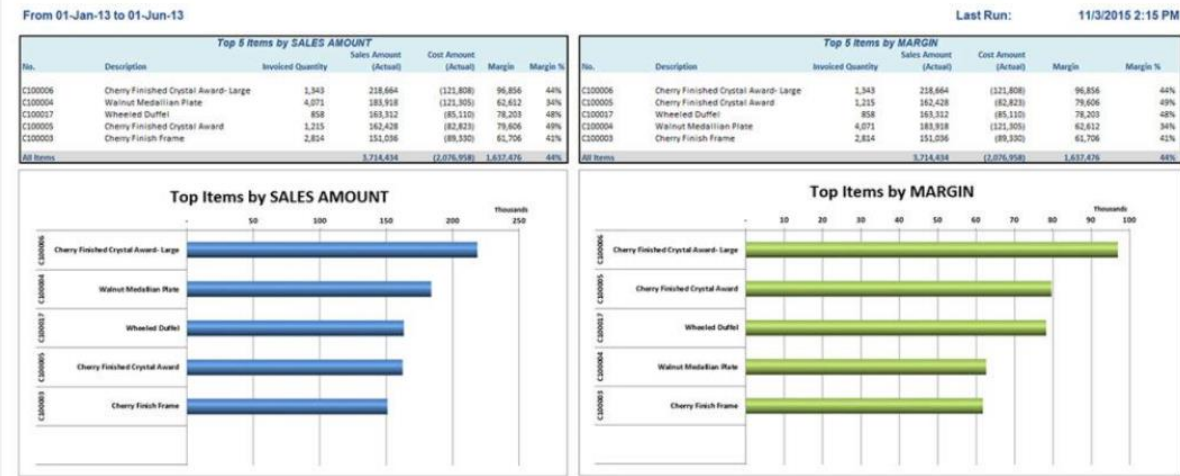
From 01-Jan-13 to 01-Jun-13

Last Run: 11/3/2015 2:15 PM

Top 5 Items by SALES AMOUNT

| No. | Description | Invoiced Quantity | Sales Amount (Actual) | Cost Amount (Actual) | Margin | Margin % |
|---|---|---|---|---|---|---|
| C100006 | Cherry Finished Crystal Award- Large | 1,343 | 218,664 | (121,808) | 96,856 | 44% |
| C100004 | Walnut Medallian Plate | 4,071 | 183,918 | (121,305) | 62,612 | 34% |
| C100017 | Wheeled Duffel | 858 | 163,312 | (85,110) | 78,203 | 48% |
| C100005 | Cherry Finished Crystal Award | 1,215 | 162,428 | (82,823) | 79,606 | 49% |
| C100003 | Cherry Finish Frame | 2,814 | 151,036 | (89,330) | 61,706 | 41% |
| All Items | | | 3,714,434 | (2,076,958) | 1,637,476 | 44% |

Top 5 Items by MARGIN

| No. | Description | Invoiced Quantity | Sales Amount (Actual) | Cost Amount (Actual) | Margin | Margin % |
|---|---|---|---|---|---|---|
| C100006 | Cherry Finished Crystal Award- Large | 1,343 | 218,664 | (121,808) | 96,856 | 44% |
| C100005 | Cherry Finished Crystal Award | 1,215 | 162,428 | (82,823) | 79,606 | 49% |
| C100017 | Wheeled Duffel | 858 | 163,312 | (85,110) | 78,203 | 48% |
| C100004 | Walnut Medallian Plate | 4,071 | 183,918 | (121,305) | 62,612 | 34% |
| C100003 | Cherry Finish Frame | 2,814 | 151,036 | (89,330) | 61,706 | 41% |
| All Items | | | 3,714,434 | (2,076,958) | 1,637,476 | 44% |

Top Items by SALES AMOUNT

Thousands
- 50 100 150 200 250

C100006 Cherry Finished Crystal Award- Large
C100004 Walnut Medallian Plate
C100017 Wheeled Duffel
C100005 Cherry Finished Crystal Award
C100003 Cherry Finish Frame

Top Items by MARGIN

Thousands
- 10 20 30 40 50 60 70 80 90 100

C100006 Cherry Finished Crystal Award- Large
C100005 Cherry Finished Crystal Award
C100017 Wheeled Duffel
C100004 Walnut Medallian Plate
C100003 Cherry Finish Frame